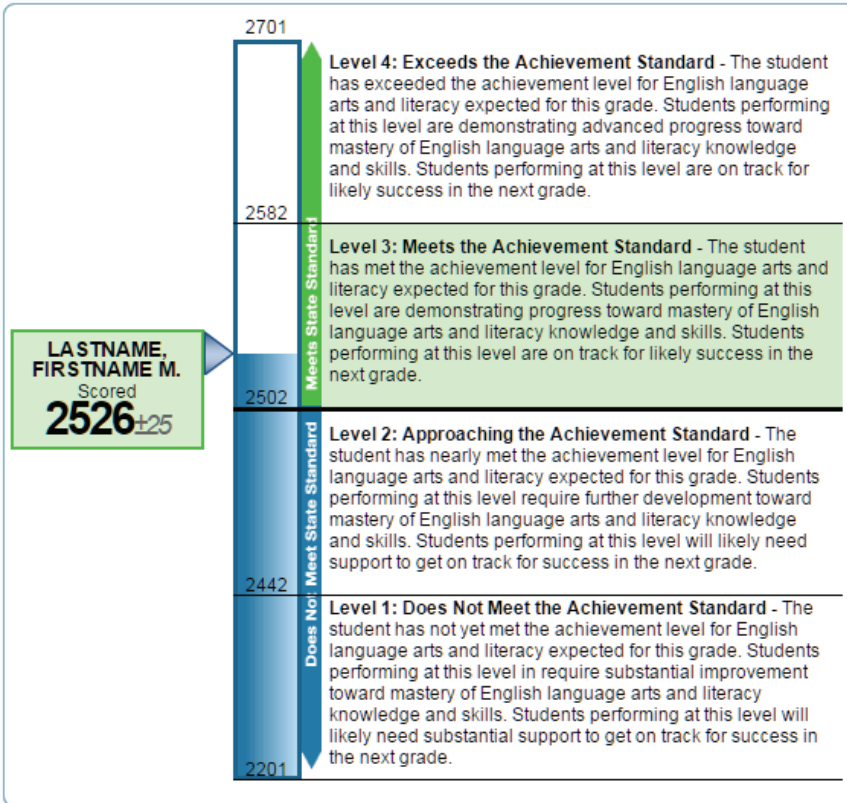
LASTNAME, FIRSTNAME M.
Scored
2526±25

2701
2582
2502
2442
2201

Meets State Standard
Does Not Meet State Standard

**Level 4: Exceeds the Achievement Standard** - The student has exceeded the achievement level for English language arts and literacy expected for this grade. Students performing at this level are demonstrating advanced progress toward mastery of English language arts and literacy knowledge and skills. Students performing at this level are on track for likely success in the next grade.

**Level 3: Meets the Achievement Standard** - The student has met the achievement level for English language arts and literacy expected for this grade. Students performing at this level are demonstrating progress toward mastery of English language arts and literacy knowledge and skills. Students performing at this level are on track for likely success in the next grade.

**Level 2: Approaching the Achievement Standard** - The student has nearly met the achievement level for English language arts and literacy expected for this grade. Students performing at this level require further development toward mastery of English language arts and literacy knowledge and skills. Students performing at this level will likely need support to get on track for success in the next grade.

**Level 1: Does Not Meet the Achievement Standard** - The student has not yet met the achievement level for English language arts and literacy expected for this grade. Students performing at this level in require substantial improvement toward mastery of English language arts and literacy knowledge and skills. Students performing at this level will likely need substantial support to get on track for success in the next grade.